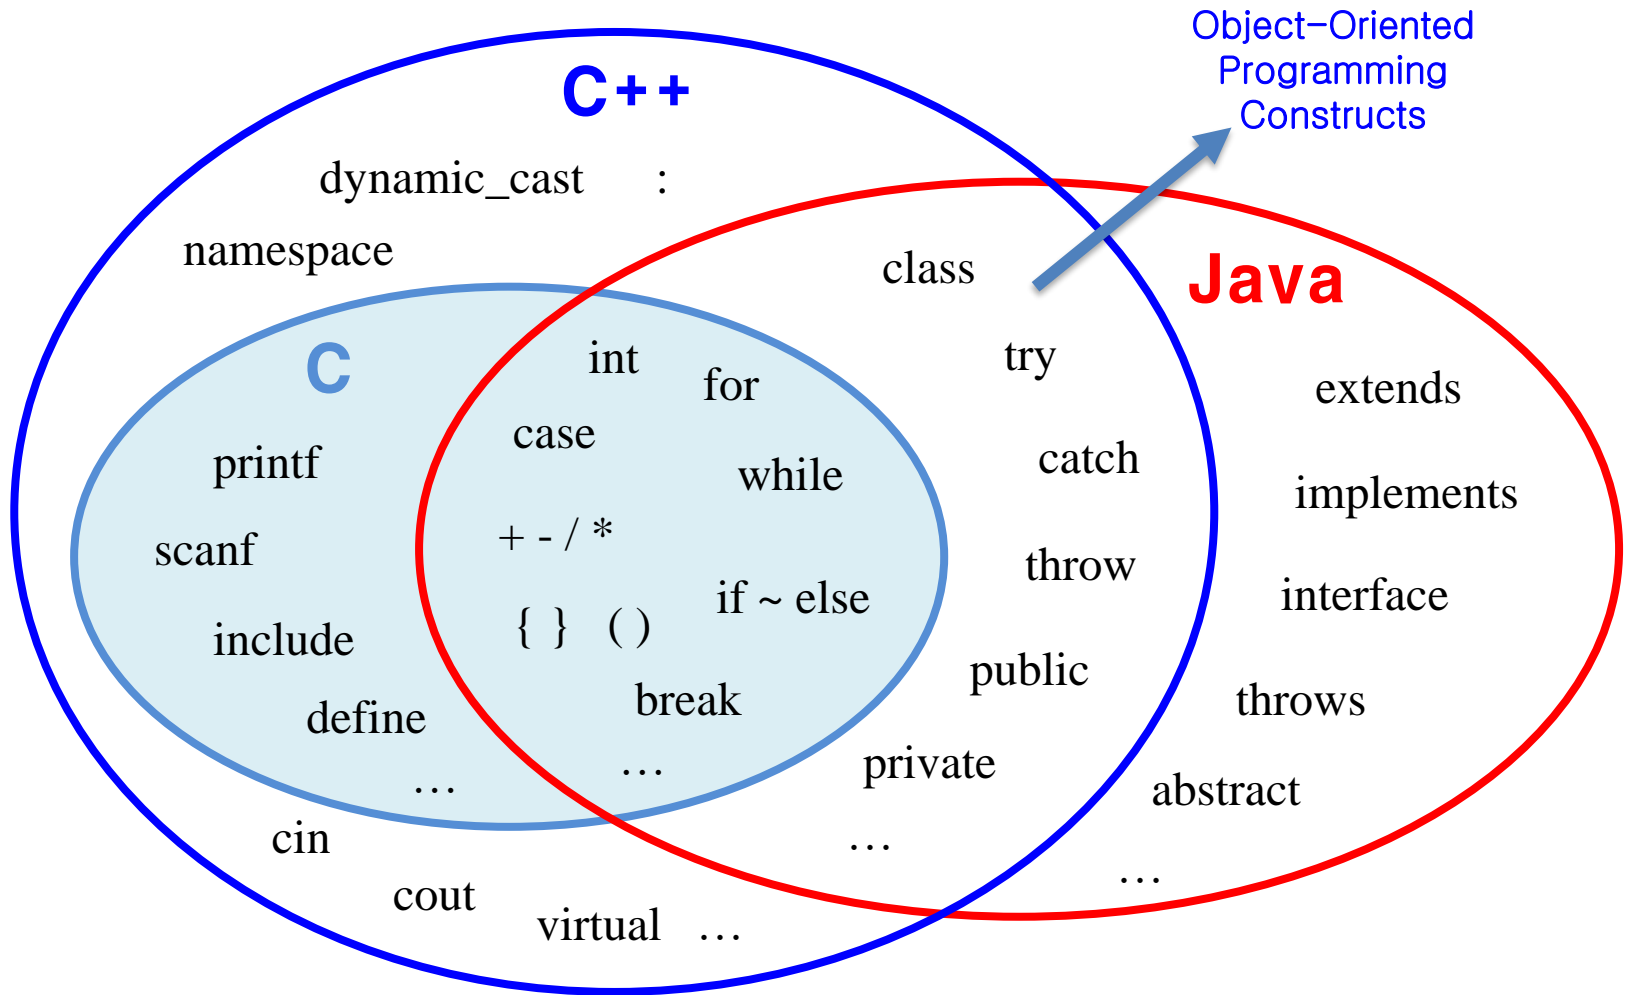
Object-Oriented Programming Constructs

C++

dynamic_cast :

namespace

class

Java

C

int

for

try

extends

case

printf

while

catch

implements

+ - / *

scanf

throw

if ~ else

interface

{ } ( )

include

public

break

throws

define

private

…

…

abstract

cin

…

…

cout

virtual …